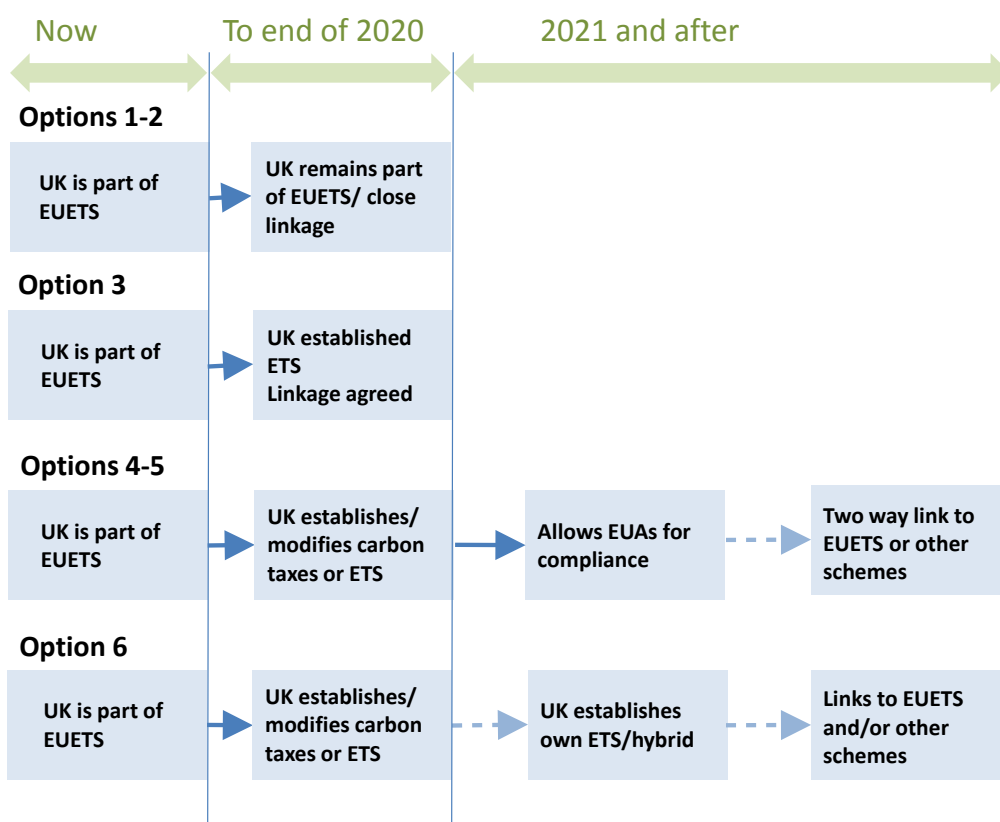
Now

To end of 2020

2021 and after

Options 1-2

UK is part of EUETS

UK remains part of EUETS/ close linkage

Option 3

UK is part of EUETS

UK established ETS
Linkage agreed

Options 4-5

UK is part of EUETS

UK establishes/ modifies carbon taxes or ETS

Allows EUAs for compliance

Two way link to EUETS or other schemes

Option 6

UK is part of EUETS

UK establishes/ modifies carbon taxes or ETS

UK establishes own ETS/hybrid

Links to EUETS and/or other schemes